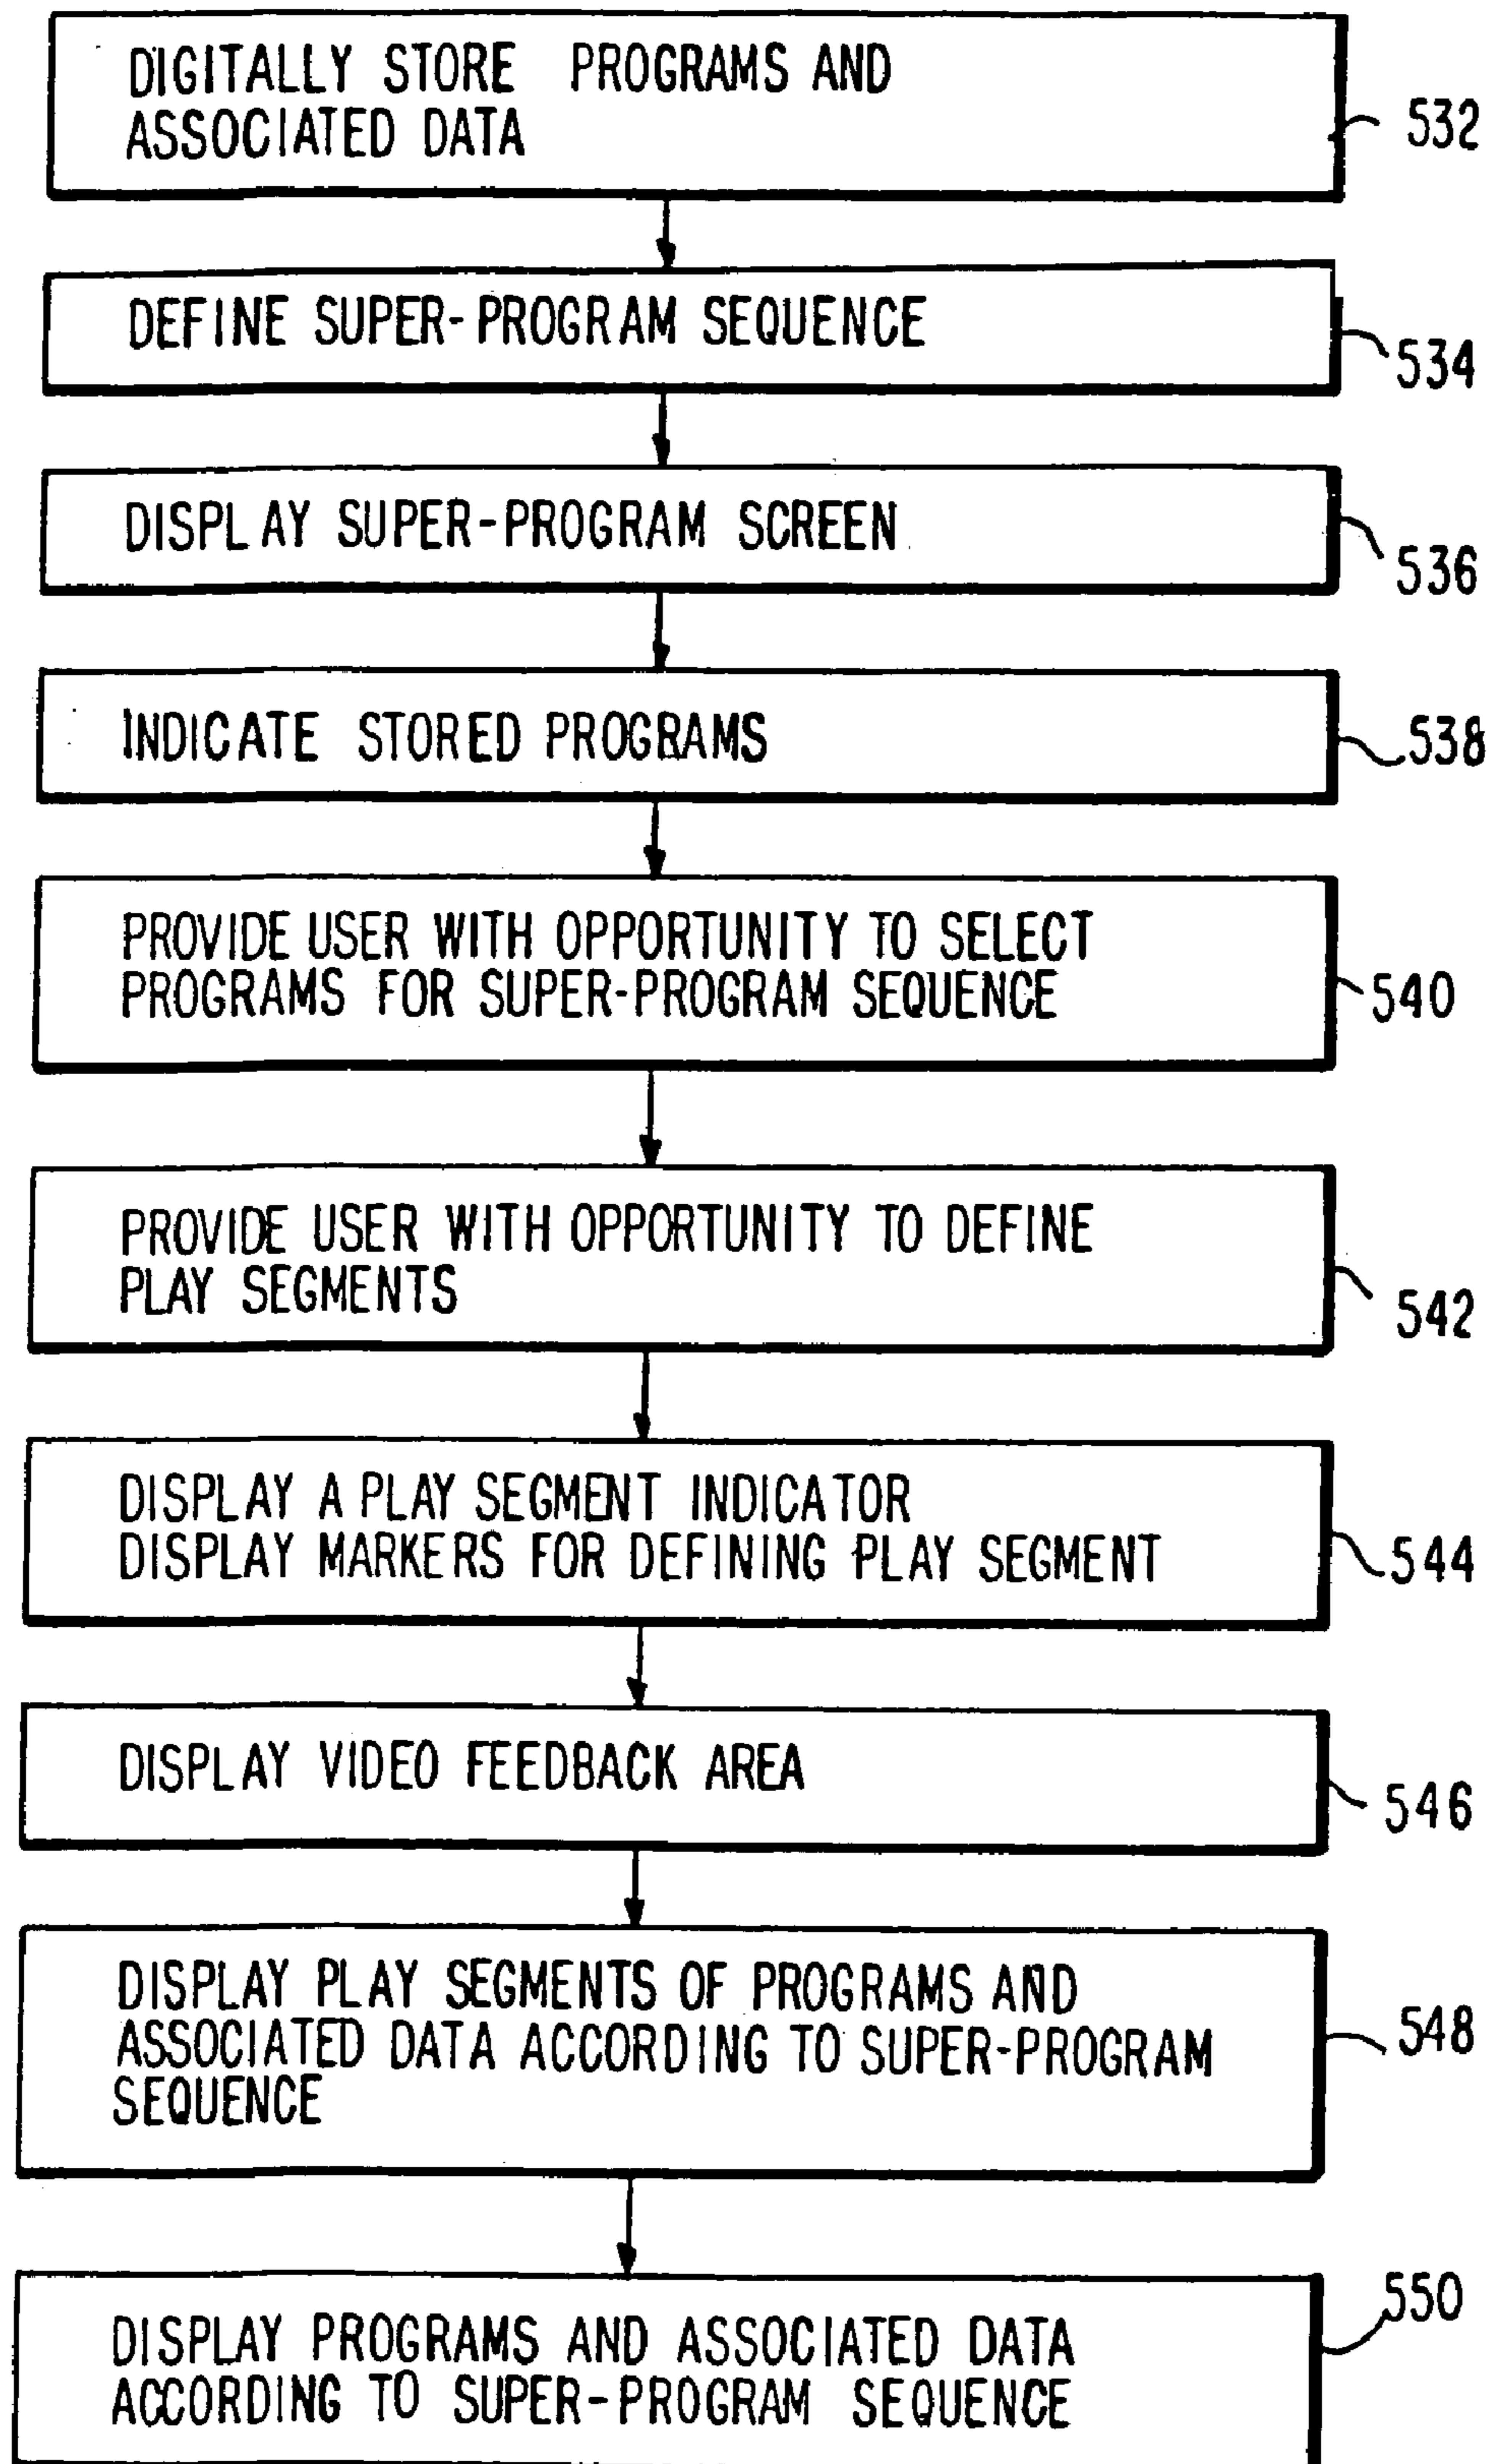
DIGITALLY STORE PROGRAMS AND ASSOCIATED DATA

532

DEFINE SUPER-PROGRAM SEQUENCE

534

DISPLAY SUPER-PROGRAM SCREEN

536

INDICATE STORED PROGRAMS

538

PROVIDE USER WITH OPPORTUNITY TO SELECT PROGRAMS FOR SUPER-PROGRAM SEQUENCE

540

PROVIDE USER WITH OPPORTUNITY TO DEFINE PLAY SEGMENTS

542

DISPLAY A PLAY SEGMENT INDICATOR
DISPLAY MARKERS FOR DEFINING PLAY SEGMENT

544

DISPLAY VIDEO FEEDBACK AREA

546

DISPLAY PLAY SEGMENTS OF PROGRAMS AND ASSOCIATED DATA ACCORDING TO SUPER-PROGRAM SEQUENCE

548

DISPLAY PROGRAMS AND ASSOCIATED DATA ACCORDING TO SUPER-PROGRAM SEQUENCE

550